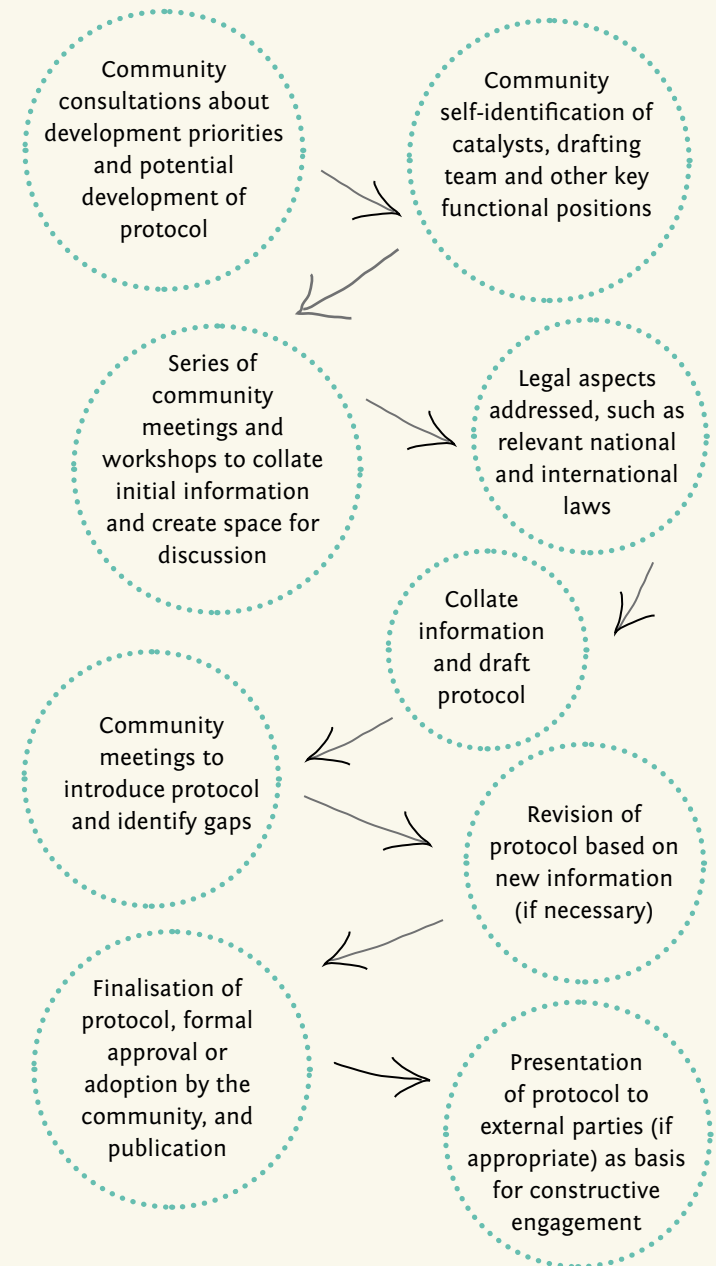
Community consultations about development priorities and potential development of protocol

Community self-identification of catalysts, drafting team and other key functional positions

Series of community meetings and workshops to collate initial information and create space for discussion

Legal aspects addressed, such as relevant national and international laws

Collate information and draft protocol

Community meetings to introduce protocol and identify gaps

Revision of protocol based on new information (if necessary)

Finalisation of protocol, formal approval or adoption by the community, and publication

Presentation of protocol to external parties (if appropriate) as basis for constructive engagement